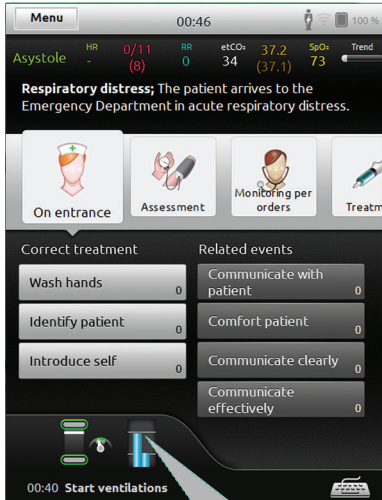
Menu

00:46

100 %

Asystole

HR
-

0/11
(8)

RR
0

etCO₂
34

37.2
(37.1)

SpO₂
73

Trend

**Respiratory distress;** The patient arrives to the Emergency Department in acute respiratory distress.

On entrance

Assessment

Monitoring per orders

Treatm

Correct treatment

Wash hands
0

Identify patient
0

Introduce self
0

Related events

Communicate with patient
0

Comfort patient
0

Communicate clearly
0

Communicate effectively
0

00:40 Start ventilations